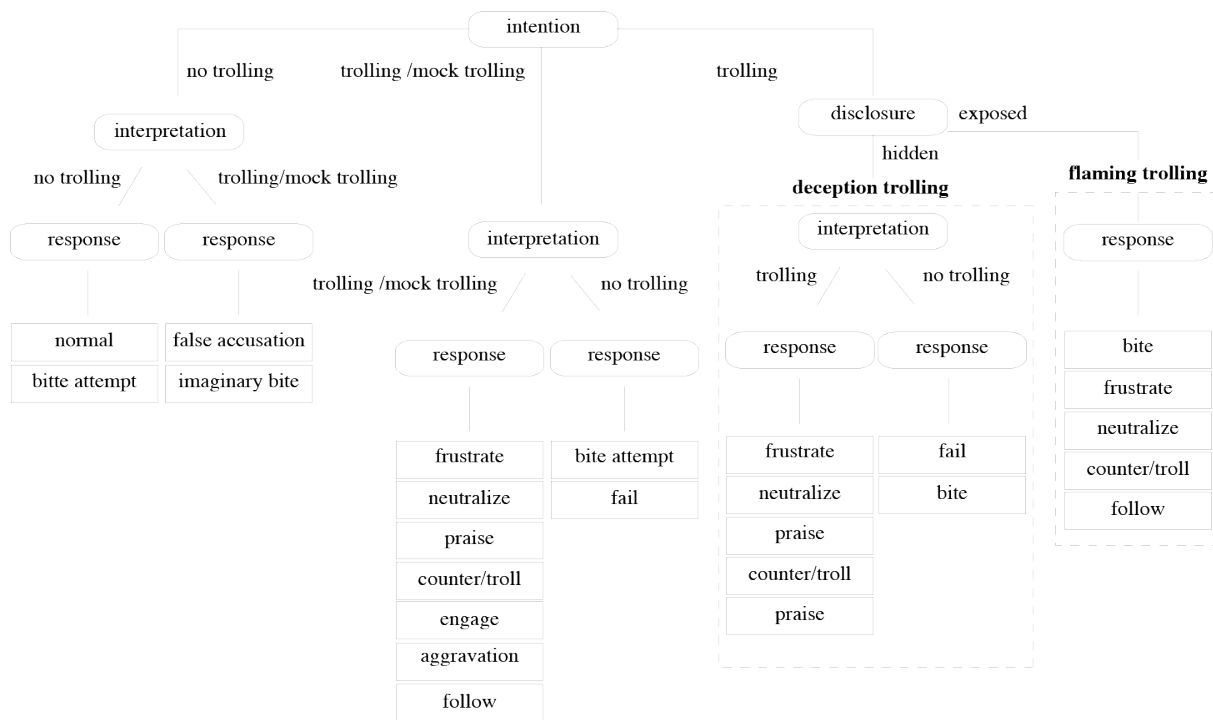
intention

no trolling

trolling /mock trolling

trolling

disclosure

exposed

hidden

interpretation

no trolling

trolling/mock trolling

**deception trolling**

**flaming trolling**

response

response

interpretation

interpretation

response

trolling /mock trolling

no trolling

trolling

no trolling

normal

bitte attempt

false accusation

imaginary bite

response

response

response

response

frustrate

neutralize

praise

counter/troll

engage

aggravation

follow

bite attempt

fail

frustrate

neutralize

praise

counter/troll

praise

fail

bite

bite

frustrate

neutralize

counter/troll

follow